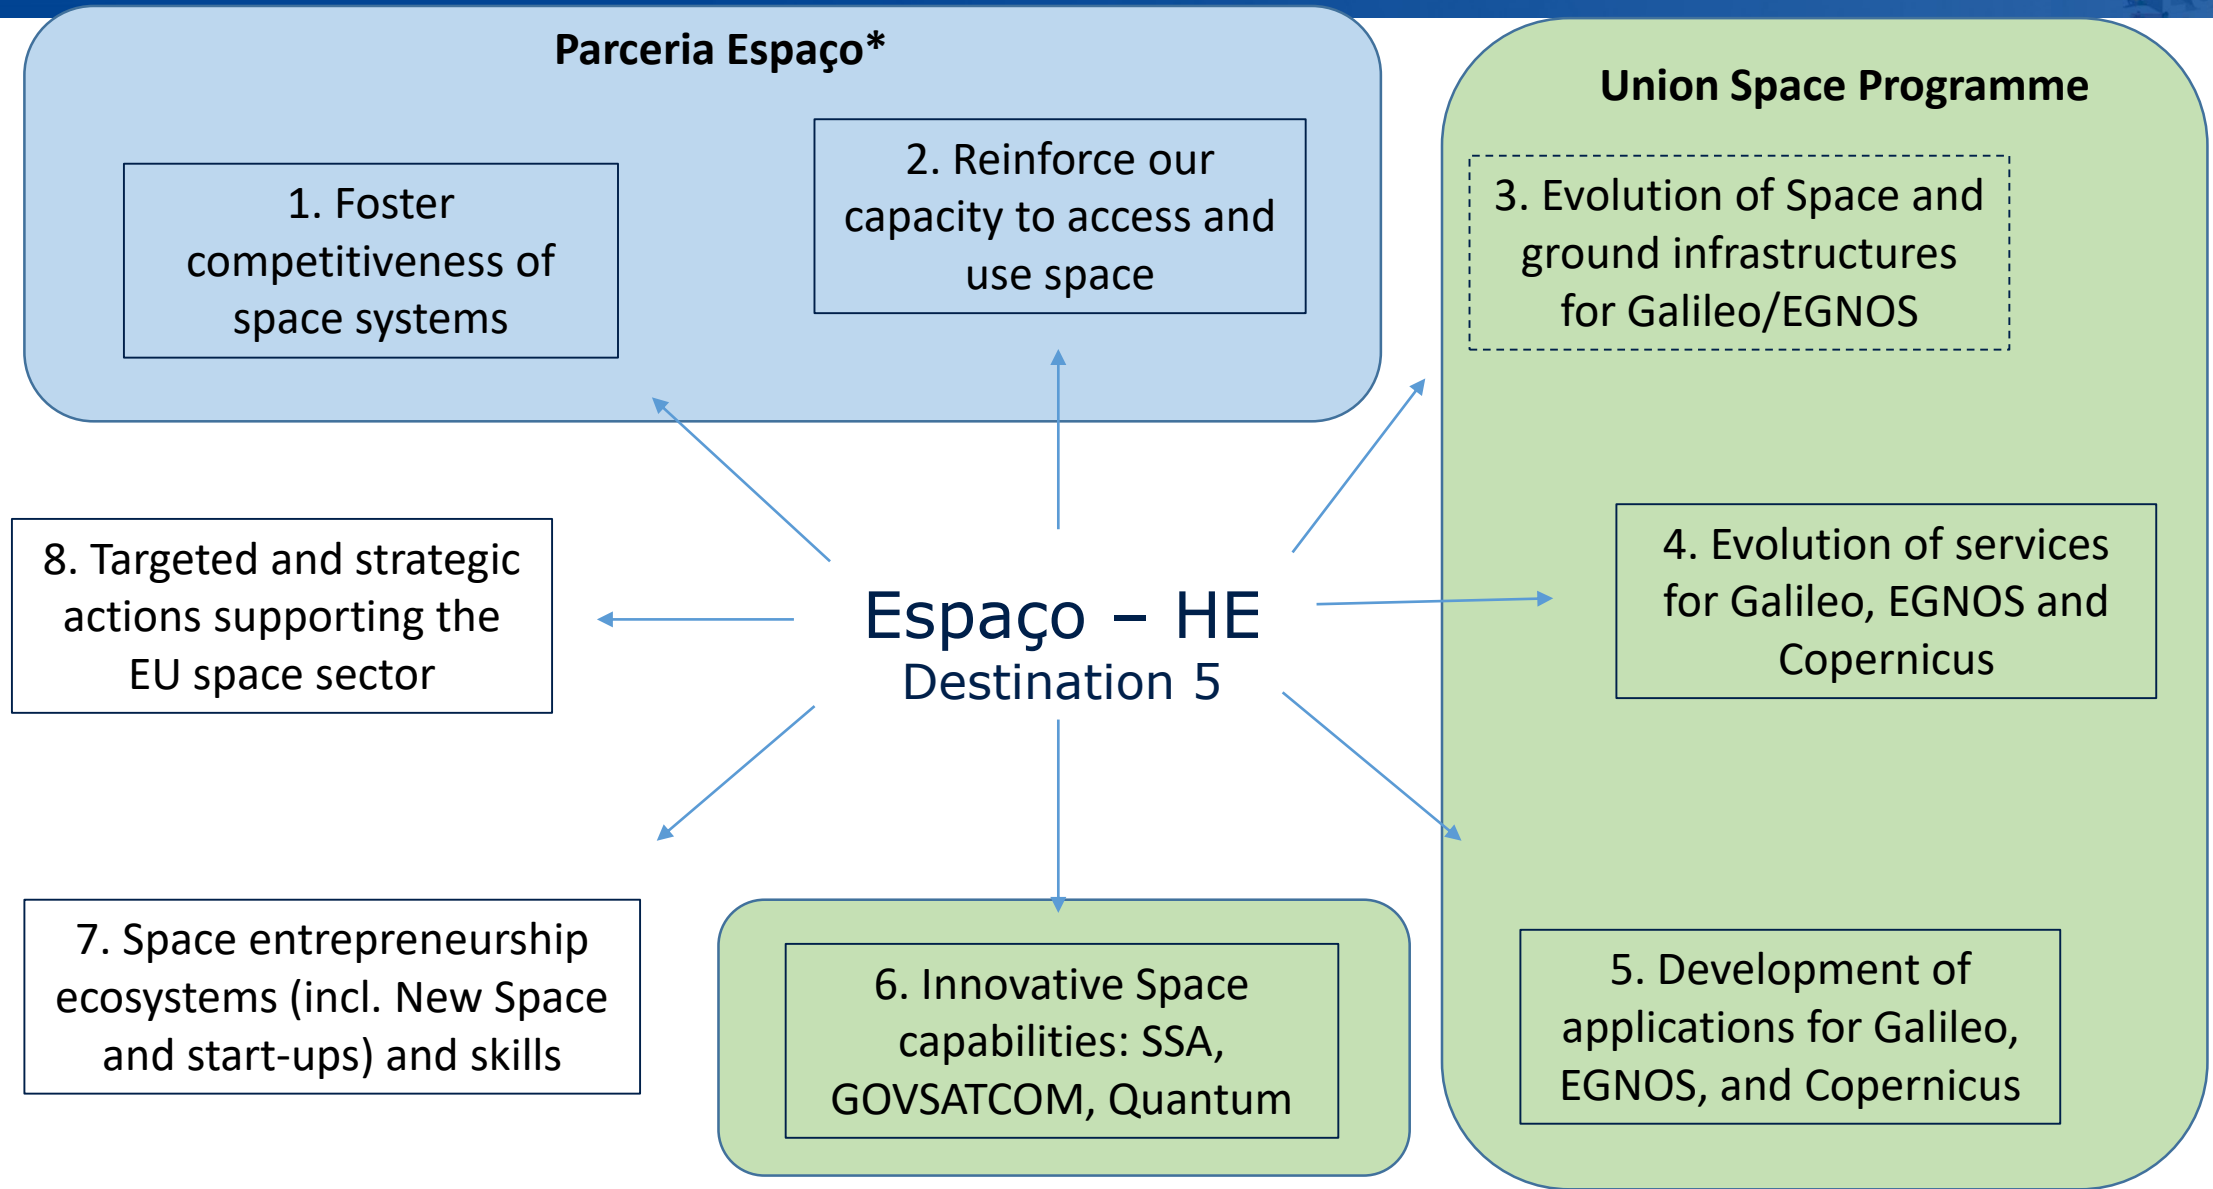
Parceria Espaço*

1. Foster competitiveness of space systems

2. Reinforce our capacity to access and use space

Union Space Programme

3. Evolution of Space and ground infrastructures for Galileo/EGNOS

8. Targeted and strategic actions supporting the EU space sector

Espaço – HE
Destination 5

4. Evolution of services for Galileo, EGNOS and Copernicus

7. Space entrepreneurship ecosystems (incl. New Space and start-ups) and skills

6. Innovative Space capabilities: SSA, GOVSATCOM, Quantum

5. Development of applications for Galileo, EGNOS, and Copernicus